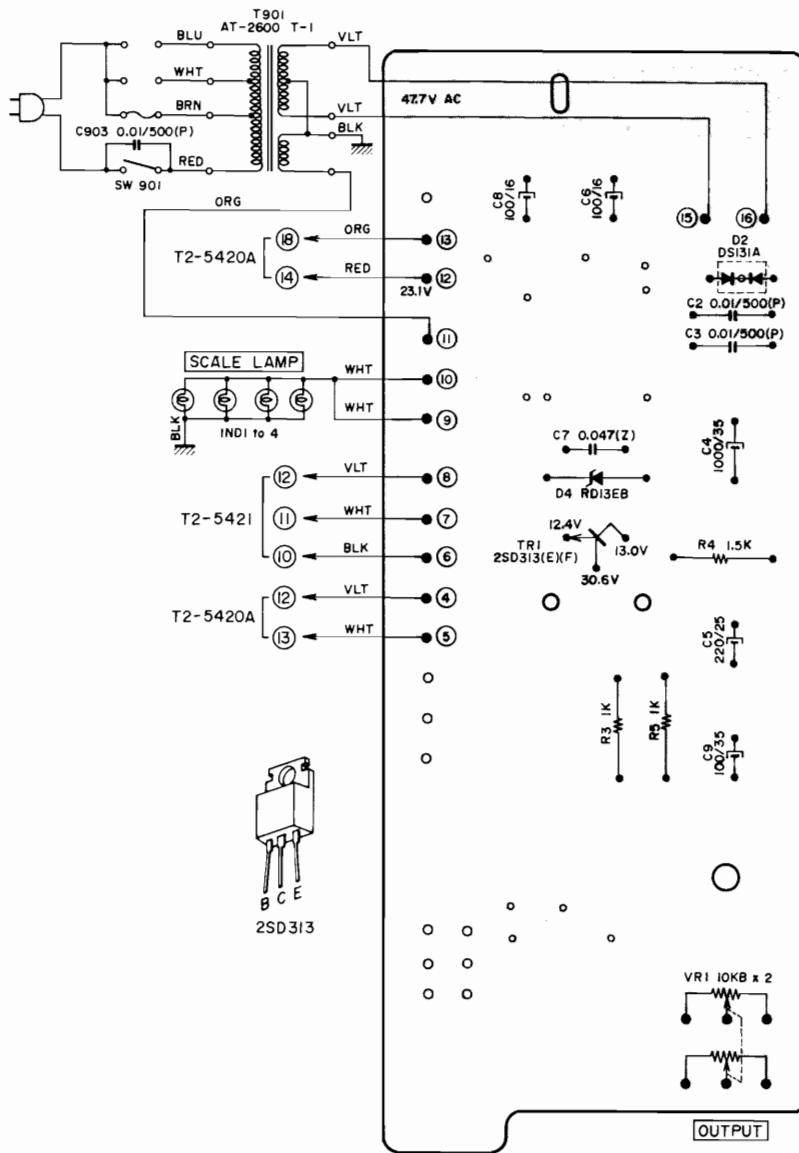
T901
AT-2600 T-1
BLU
WHT
BRN
C903 0.01/500(P)
RED
SW 901
VLT
VLT
BLK
ORG
47.7V AC
C8 100/16
C6 100/16
15
16
D2 DS131A
C2 0.01/500(P)
C3 0.01/500(P)
T2-5420A
18
14
ORG
RED
13
12
23.1V
11
SCALE LAMP
WHT
WHT
10
9
BLK
IND1 to 4
C7 0.047(Z)
C4 1000/35
D4 RD13EB
T2-5421
12
11
10
VLT
WHT
BLK
8
7
6
12.4V
TR1
2SD313(E)(F)
13.0V
30.6V
R4 1.5K
T2-5420A
12
13
VLT
WHT
4
5
C5 220/25
R3 1K
R5 1K
C9 100/35
B C E
2SD313
VR1 10KB x 2
OUTPUT